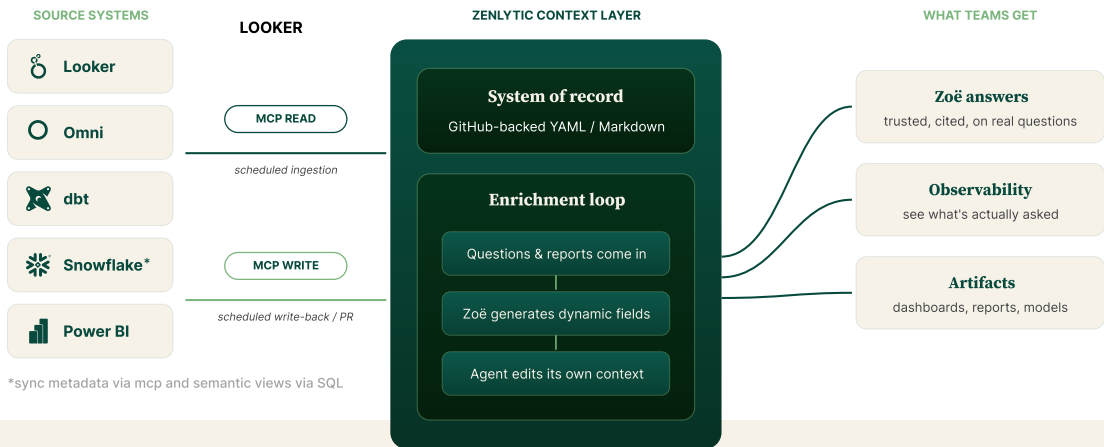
SOURCE SYSTEMS

LOOKER

ZENLYTIC CONTEXT LAYER

WHAT TEAMS GET

Looker

Omni

dbt

Snowflake*

Power BI

*sync metadata via mcp and semantic views via SQL

MCP READ

scheduled ingestion

MCP WRITE

scheduled write-back / PR

System of record

GitHub-backed YAML / Markdown

Enrichment loop

Questions & reports come in

Zoë generates dynamic fields

Agent edits its own context

Zoë answers

trusted, cited, on real questions

Observability

see what's actually asked

Artifacts

dashboards, reports, models